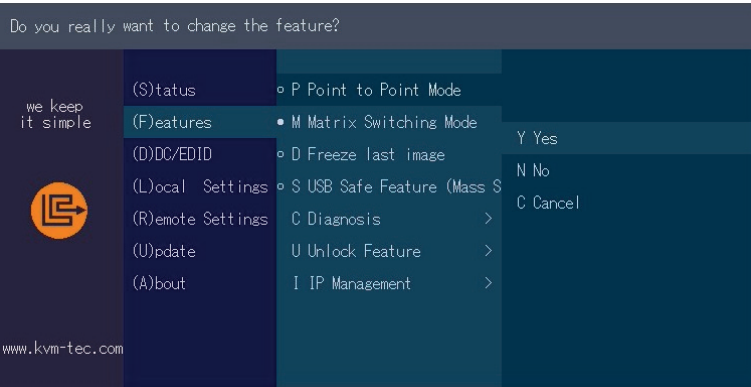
Do you really want to change the feature?

we keep it simple

www.kvm-tec.com

(S)tatus
(F)eatures
(D)DC/EDID
(L)ocal Settings
(R)emote Settings
(U)pdate
(A)bout

○ P Point to Point Mode
● M Matrix Switching Mode
○ D Freeze last image
○ S USB Safe Feature (Mass S
C Diagnosis >
U Unlock Feature >
I IP Management >

Y Yes
N No
C Cancel